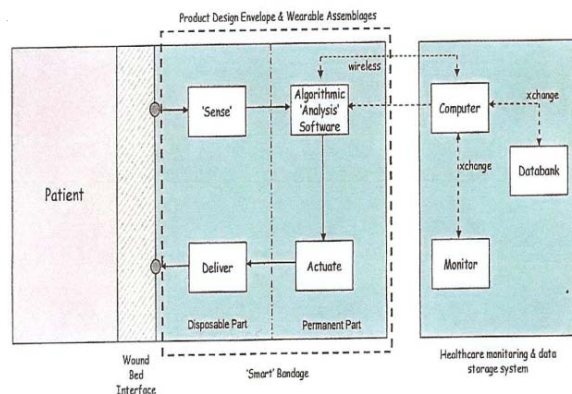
Product Design Envelope & Wearable Assemblages

Patient

'Sense'

Algorithmic 'Analysis' Software

wireless

Computer

xchange

xchange

Databank

Deliver

Actuate

Monitor

Disposable Part

Permanent Part

Wound Bed Interface

'Smart' Bandage

Healthcare monitoring & data storage system